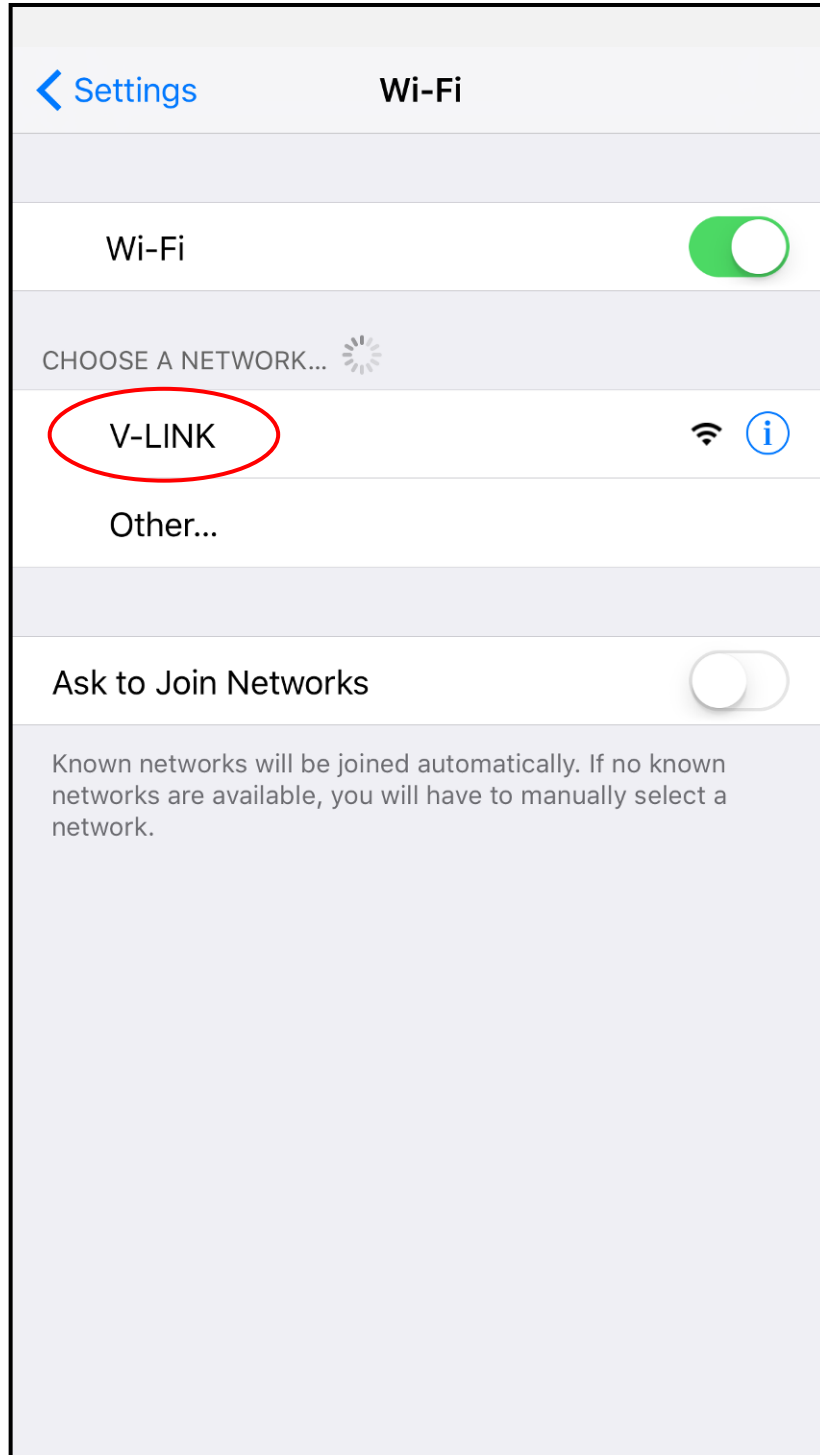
Settings

Wi-Fi

Wi-Fi

CHOOSE A NETWORK...

V-LINK

i

Other...

Ask to Join Networks

Known networks will be joined automatically. If no known networks are available, you will have to manually select a network.